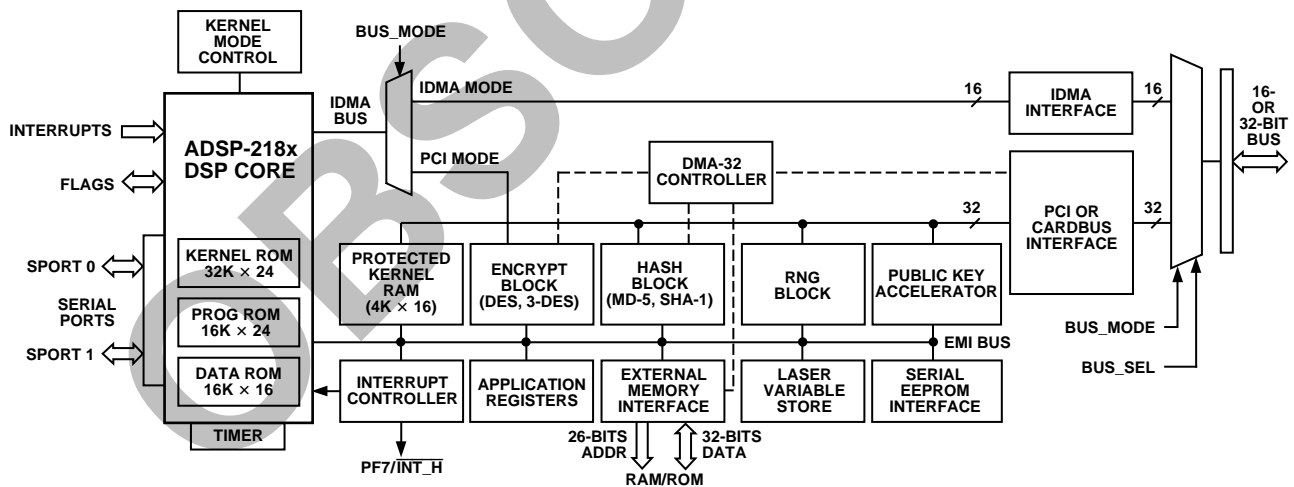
KERNEL MODE CONTROL

BUS_MODE

IDMA MODE

16

IDMA INTERFACE

16

16- OR 32-BIT BUS

IDMA BUS

INTERRUPTS

ADSP-218x DSP CORE

PCI MODE

DMA-32 CONTROLLER

FLAGS

32

PCI OR CARDBUS INTERFACE

32

KERNEL ROM 32K × 24

PROTECTED KERNEL RAM (4K × 16)

ENCRYPT BLOCK (DES, 3-DES)

HASH BLOCK (MD-5, SHA-1)

RNG BLOCK

PUBLIC KEY ACCELERATOR

SPORT 0

SERIAL PORTS

PROG ROM 16K × 24

BUS_MODE

EMI BUS

SPORT 1

DATA ROM 16K × 16

INTERRUPT CONTROLLER

APPLICATION REGISTERS

EXTERNAL MEMORY INTERFACE

LASER VARIABLE STORE

SERIAL EEPROM INTERFACE

BUS_SEL

TIMER

PF7/$\overline{\text{INT\_H}}$

26-BITS ADDR

32-BITS DATA

RAM/ROM

OBSOLETE